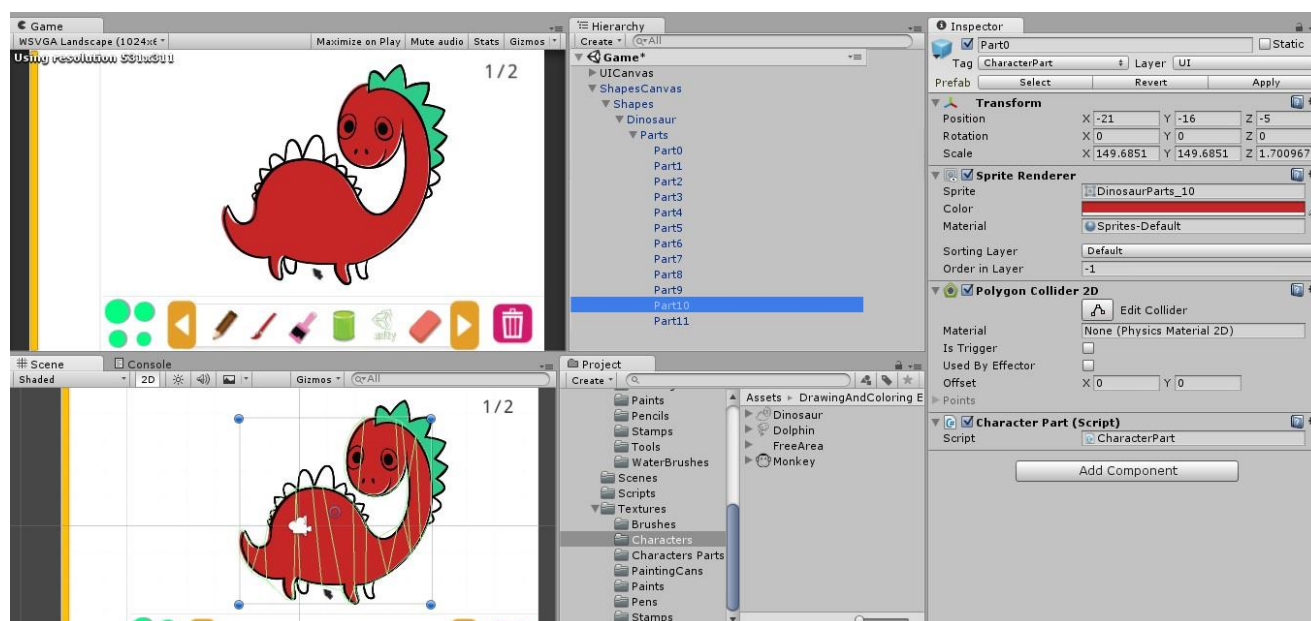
Game
WSVGA Landscape (1024x6
Maximize on Play Mute audio Stats Gizmos
Using resolution 531x311
1/2

Hierarchy
Create
Game*
UICanvas
ShapesCanvas
Shapes
Dinosaur
Parts
Part0
Part1
Part2
Part3
Part4
Part5
Part6
Part7
Part8
Part9
Part10
Part11

Inspector
Part0
Static
Tag CharacterPart
Layer UI
Prefab Select Revert Apply
Transform
Position X -21 Y -16 Z -5
Rotation X 0 Y 0 Z 0
Scale X 149.6851 Y 149.6851 Z 1.700967
Sprite Renderer
Sprite DinosaurParts_10
Color
Material Sprites-Default
Sorting Layer Default
Order in Layer -1
Polygon Collider 2D
Edit Collider
Material None (Physics Material 2D)
Is Trigger
Used By Effector
Offset X 0 Y 0
Points
Character Part (Script)
Script CharacterPart
Add Component

Scene
Console
Shaded
2D
Gizmos
All
1/2

Project
Create
Paints
Pencils
Stamps
Tools
WaterBrushes
Scenes
Scripts
Textures
Brushes
Characters
Characters Parts
PaintingCans
Paints
Pens
Stamps
Assets ▸ DrawingAndColoring E
Dinosaur
Dolphin
FreeArea
Monkey